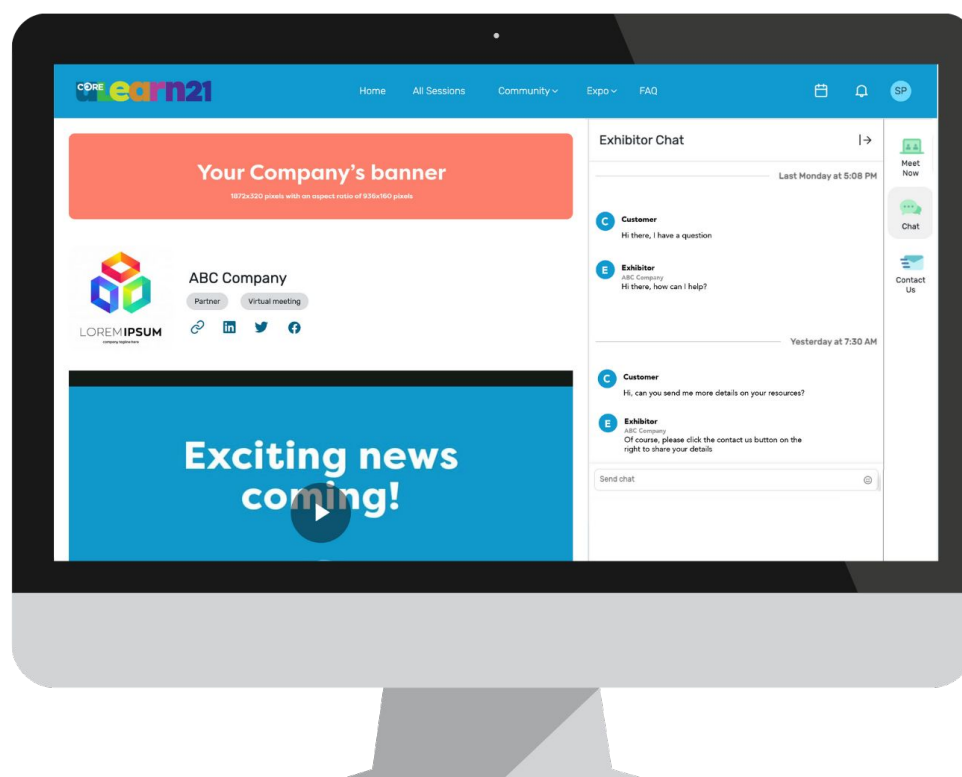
CORE Learn21

Home All Sessions Community Expo FAQ

SP

Your Company's banner

1872x320 pixels with an aspect ratio of 936x160 pixels

LOREMIPSUM

company tagline here

ABC Company

Partner Virtual meeting

Exciting news coming!

Exhibitor Chat

Last Monday at 5:08 PM

C Customer
Hi there, I have a question

E Exhibitor
ABC Company
Hi there, how can I help?

Yesterday at 7:30 AM

C Customer
Hi, can you send me more details on your resources?

E Exhibitor
ABC Company
Of course, please click the contact us button on the right to share your details

Send chat

Meet Now

Chat

Contact Us